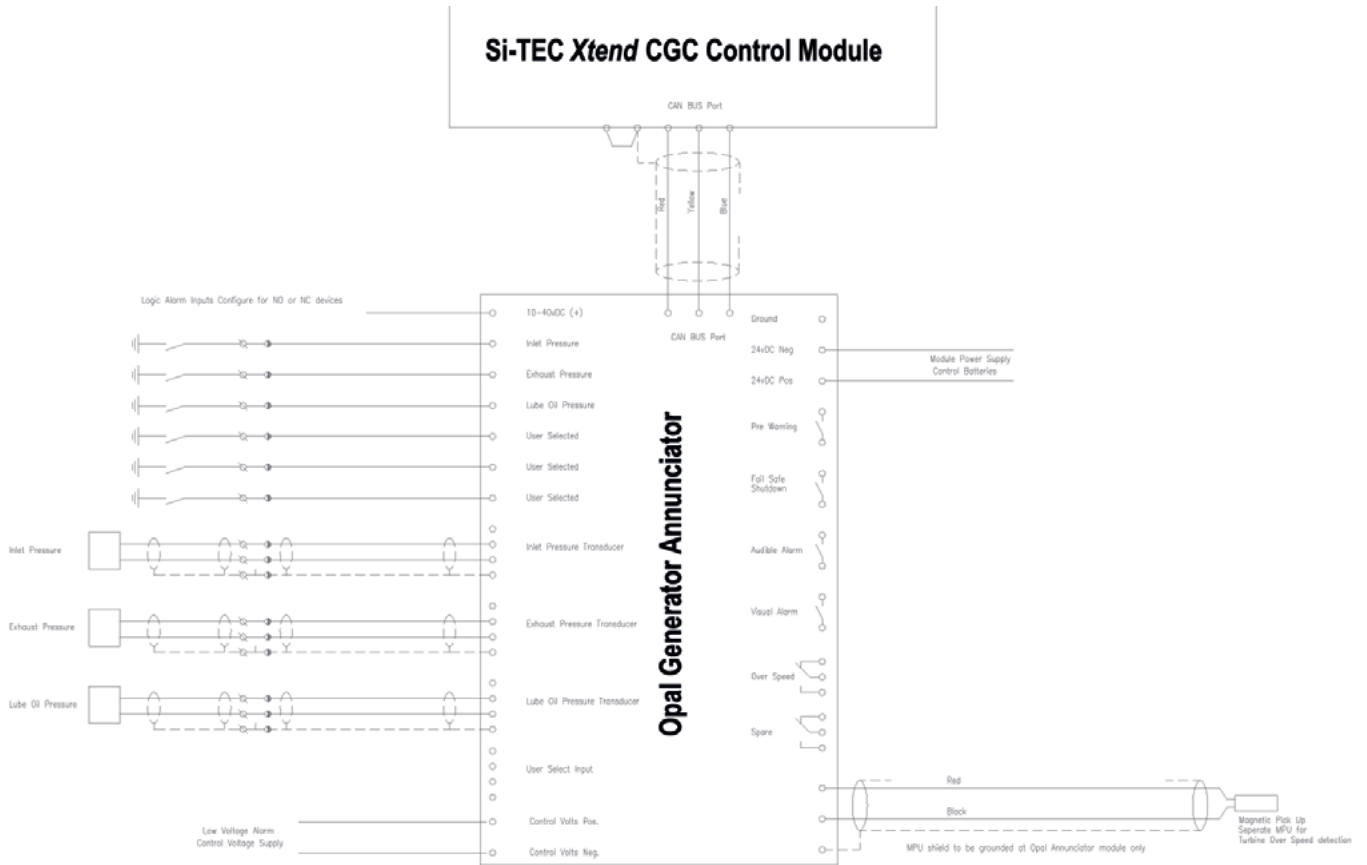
Si-TEC *Xtend* CGC Control Module

CAN BUS Port

Red
Yellow
Blue

Logic Alarm Inputs Configure for NO or NC devices

10-40vDC (+)
Inlet Pressure
Exhaust Pressure
Lube Oil Pressure
User Selected
User Selected
User Selected

CAN BUS Port

Ground
24vDC Neg
24vDC Pos

Module Power Supply
Control Batteries

Opal Generator Annunciator

Pre Warning
Fail Safe Shutdown
Audible Alarm
Visual Alarm
Over Speed
Spare

Inlet Pressure
Inlet Pressure Transducer

Exhaust Pressure
Exhaust Pressure Transducer

Lube Oil Pressure
Lube Oil Pressure Transducer

User Select Input

Low Voltage Alarm
Control Voltage Supply

Control Volts Pos.
Control Volts Neg.

Red
Black

Magnetic Pick Up
Seperate MPU for
Turbine Over Speed detection

MPU shield to be grounded at Opal Annunciator module only